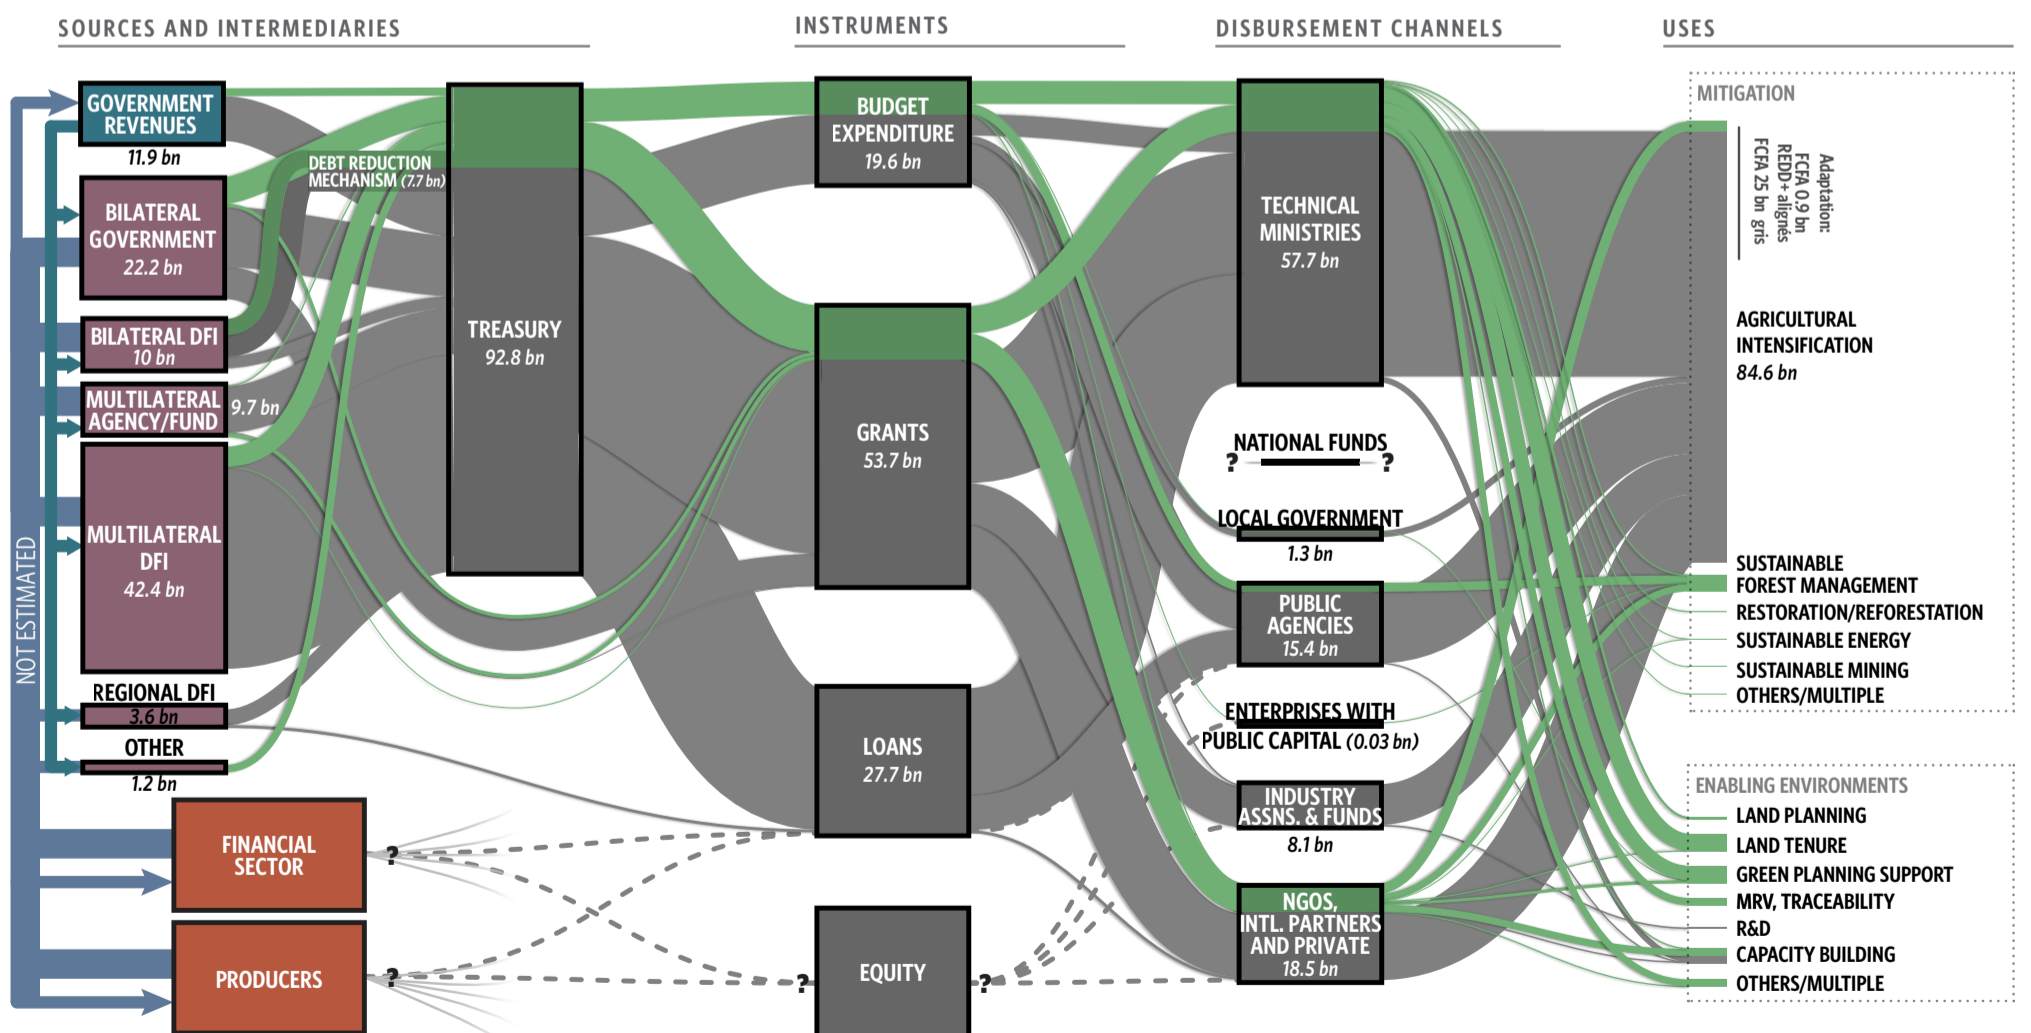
SOURCES AND INTERMEDIARIES

INSTRUMENTS

DISBURSEMENT CHANNELS

USES

GOVERNMENT REVENUES
11.9 bn

BILATERAL GOVERNMENT
22.2 bn

BILATERAL DFI
10 bn

MULTILATERAL AGENCY/FUND
9.7 bn

MULTILATERAL DFI
42.4 bn

REGIONAL DFI
3.6 bn

OTHER
1.2 bn

NOT ESTIMATED

FINANCIAL SECTOR
?

PRODUCERS
?

DEBT REDUCTION MECHANISM (7.7 bn)

TREASURY
92.8 bn

BUDGET EXPENDITURE
19.6 bn

GRANTS
53.7 bn

LOANS
27.7 bn

?
EQUITY
?

TECHNICAL MINISTRIES
57.7 bn

NATIONAL FUNDS
? ?

LOCAL GOVERNMENT
1.3 bn

PUBLIC AGENCIES
15.4 bn

ENTERPRISES WITH PUBLIC CAPITAL (0.03 bn)

INDUSTRY ASSNS. & FUNDS
8.1 bn

NGOS, INTL. PARTNERS AND PRIVATE
18.5 bn

MITIGATION

Adaptation:
FCFA 0.9 bn
REDD+ alignés
FCFA 25 bn gris

AGRICULTURAL INTENSIFICATION
84.6 bn

SUSTAINABLE FOREST MANAGEMENT
RESTORATION/REFORESTATION
SUSTAINABLE ENERGY
SUSTAINABLE MINING
OTHERS/MULTIPLE

ENABLING ENVIRONMENTS
LAND PLANNING
LAND TENURE
GREEN PLANNING SUPPORT
MRV, TRACEABILITY
R&D
CAPACITY BUILDING
OTHERS/MULTIPLE